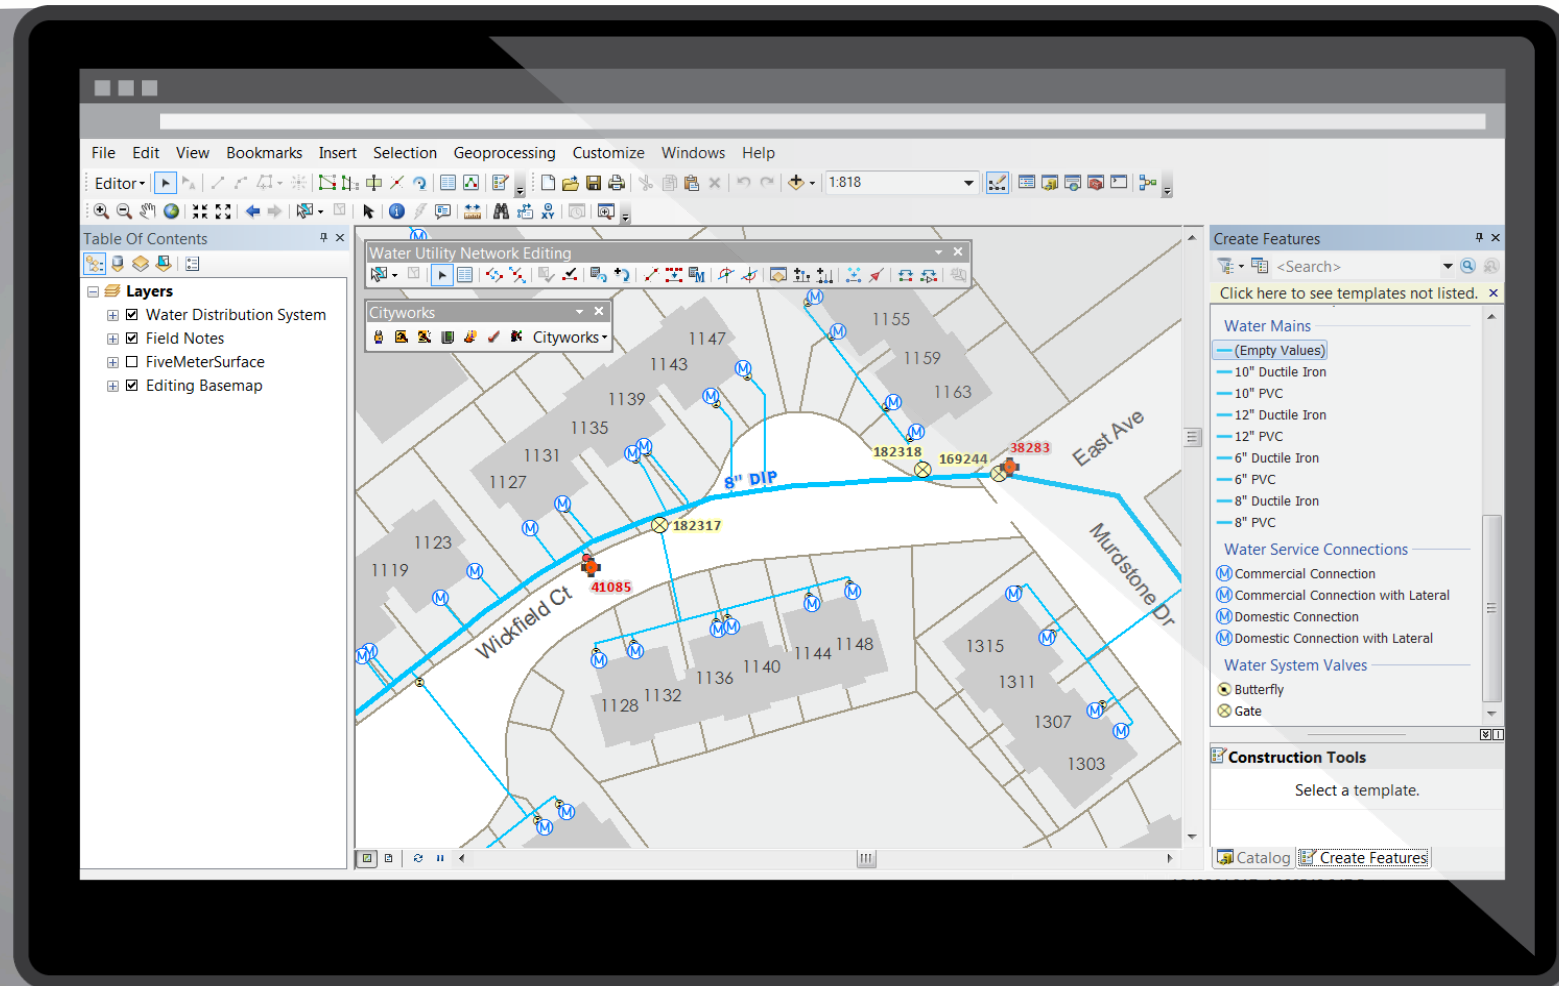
File Edit View Bookmarks Insert Selection Geoprocessing Customize Windows Help

Editor▾

1:818

Table Of Contents

Layers
Water Distribution System
Field Notes
FiveMeterSurface
Editing Basemap

Water Utility Network Editing

Cityworks

Cityworks▾

1147
1143
1139
1135
1131
1127
1123
1119
1155
1159
1163
8" DIP
182318
169244
38283
182317
41085
East Ave
Murdstone Dr
Wickfield Ct
1128
1132
1136
1140
1144
1148
1315
1311
1307
1303

Create Features

<Search>

Click here to see templates not listed.

Water Mains
(Empty Values)
10" Ductile Iron
10" PVC
12" Ductile Iron
12" PVC
6" Ductile Iron
6" PVC
8" Ductile Iron
8" PVC

Water Service Connections
Commercial Connection
Commercial Connection with Lateral
Domestic Connection
Domestic Connection with Lateral

Water System Valves
Butterfly
Gate

Construction Tools

Select a template.

Catalog
Create Features